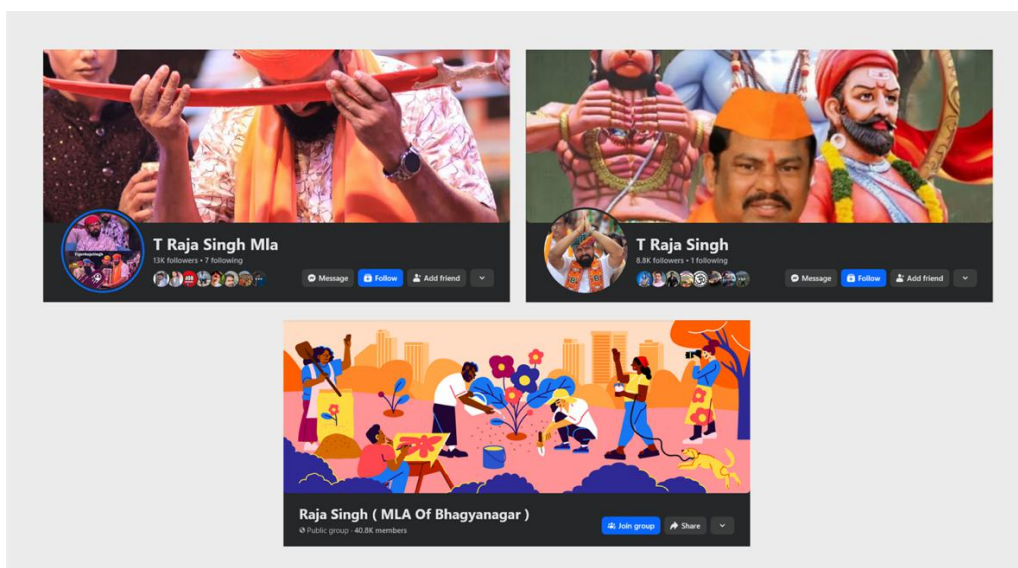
T Raja Singh Mla
13K followers • 7 following
Message
Follow
Add friend

T Raja Singh
8.8K followers • 1 following
Message
Follow
Add friend

Raja Singh ( MLA Of Bhagyanagar )
Public group · 40.8K members
Join group
Share